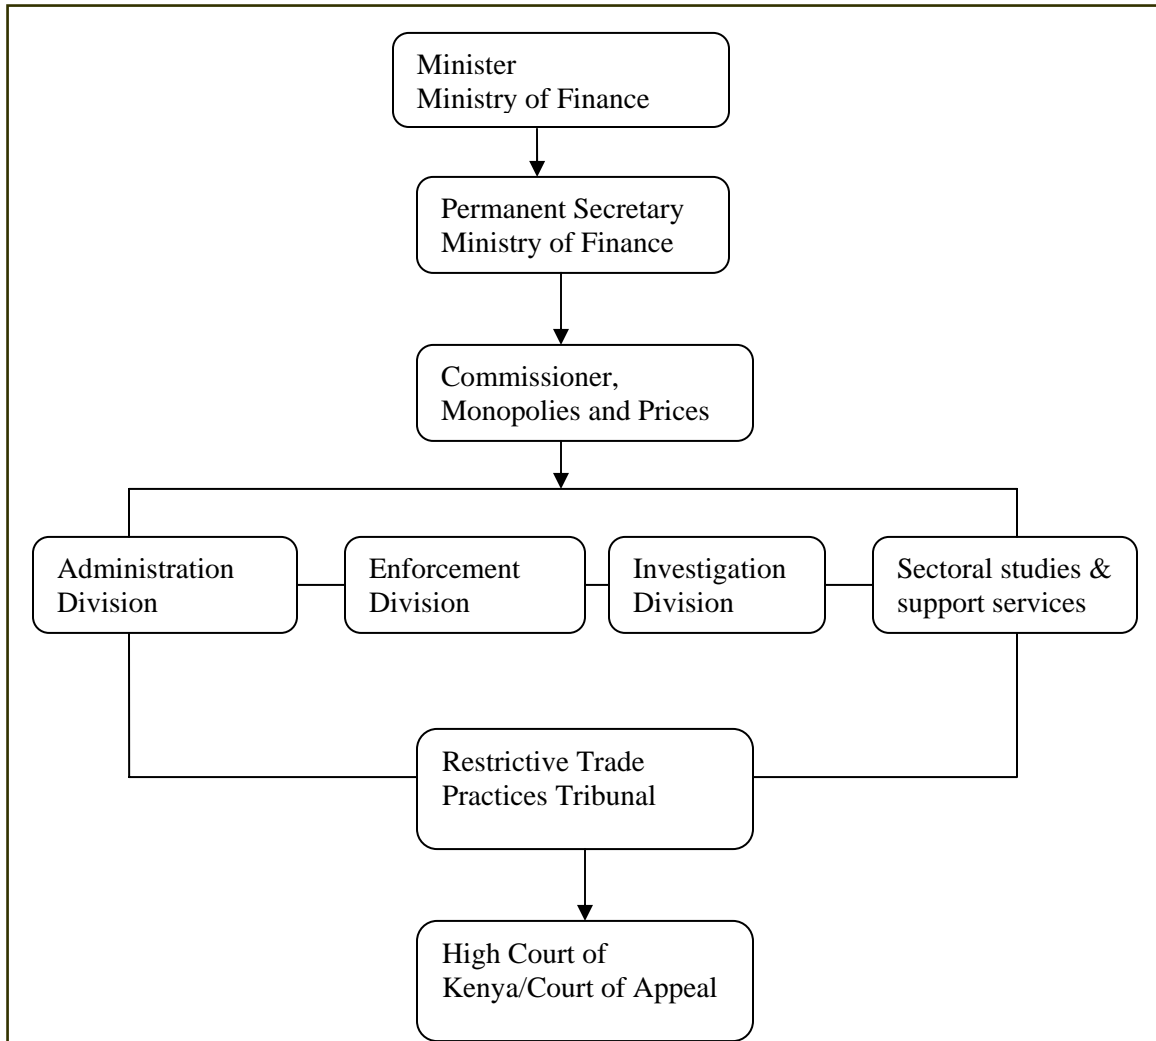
Minister
Ministry of Finance

Permanent Secretary
Ministry of Finance

Commissioner,
Monopolies and Prices

Administration Division

Enforcement Division

Investigation Division

Sectoral studies & support services

Restrictive Trade Practices Tribunal

High Court of Kenya/Court of Appeal